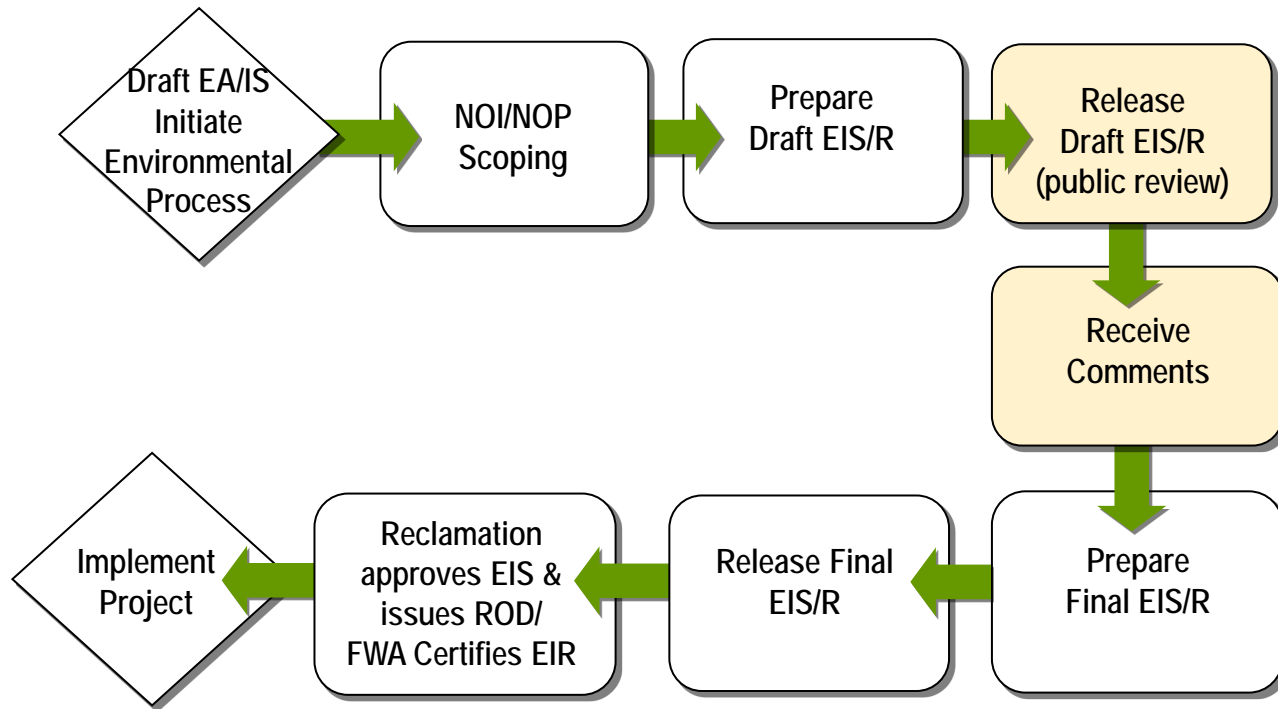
Draft EA/IS Initiate Environmental Process

NOI/NOP Scoping

Prepare Draft EIS/R

Release Draft EIS/R (public review)

Receive Comments

Prepare Final EIS/R

Release Final EIS/R

Reclamation approves EIS & issues ROD/ FWA Certifies EIR

Implement Project